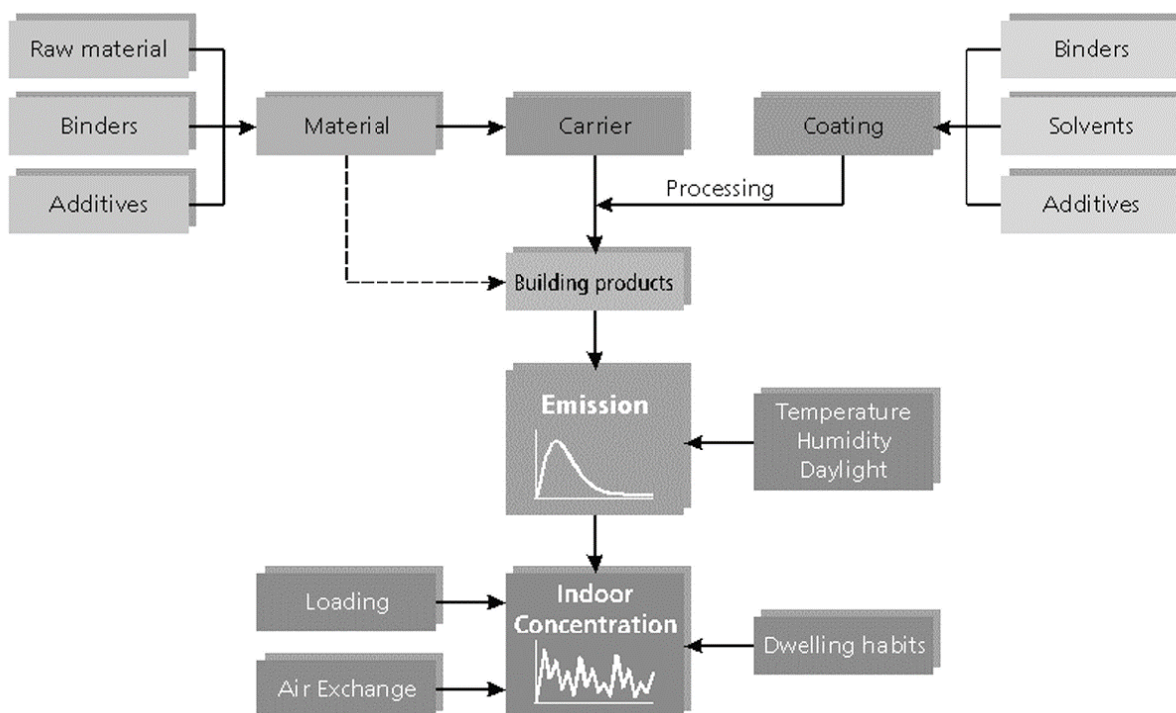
Raw material

Binders

Additives

Material

Carrier

Coating

Binders

Solvents

Additives

Processing

Building products

Emission

Temperature
Humidity
Daylight

Loading

Indoor Concentration

Dwelling habits

Air Exchange